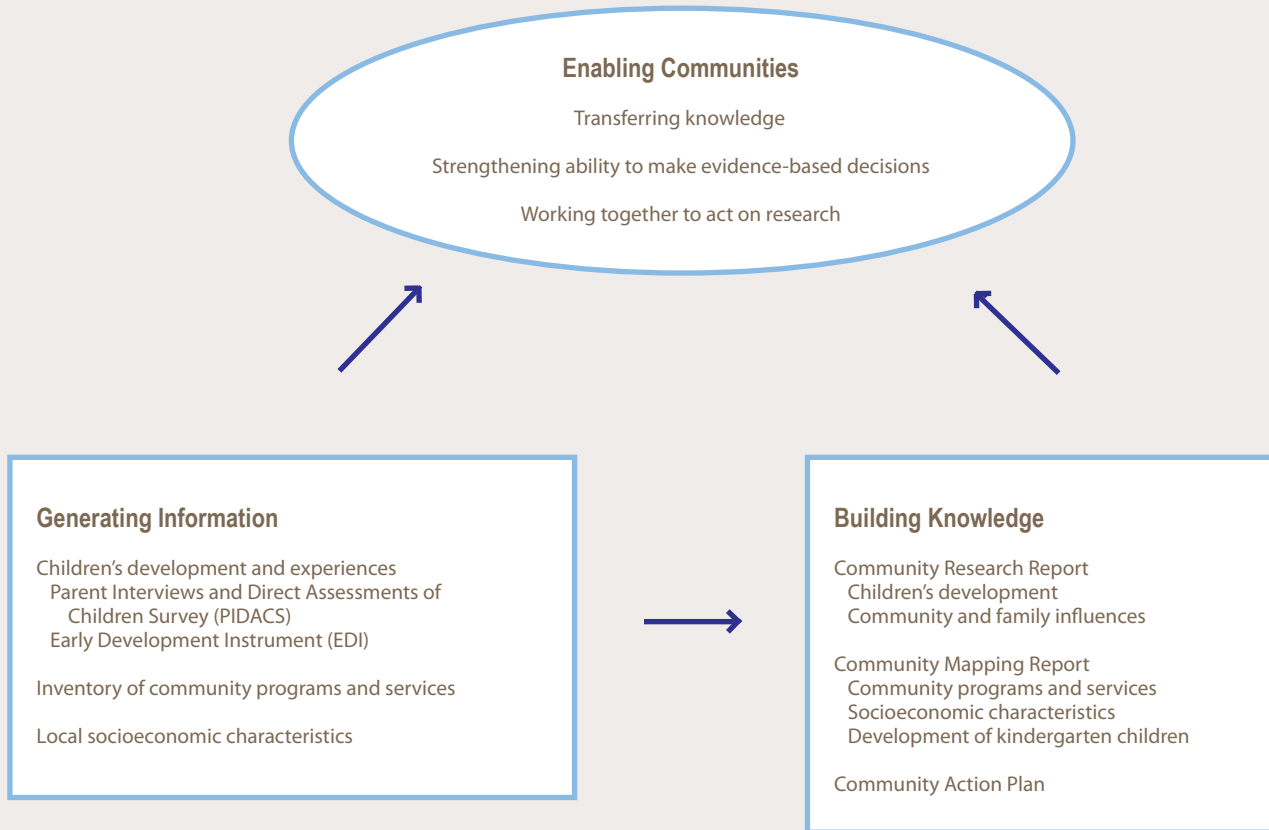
Enabling Communities

Transferring knowledge

Strengthening ability to make evidence-based decisions

Working together to act on research

Generating Information

Children's development and experiences
Parent Interviews and Direct Assessments of Children Survey (PIDACS)
Early Development Instrument (EDI)

Inventory of community programs and services

Local socioeconomic characteristics

Building Knowledge

Community Research Report
Children's development
Community and family influences

Community Mapping Report
Community programs and services
Socioeconomic characteristics
Development of kindergarten children

Community Action Plan